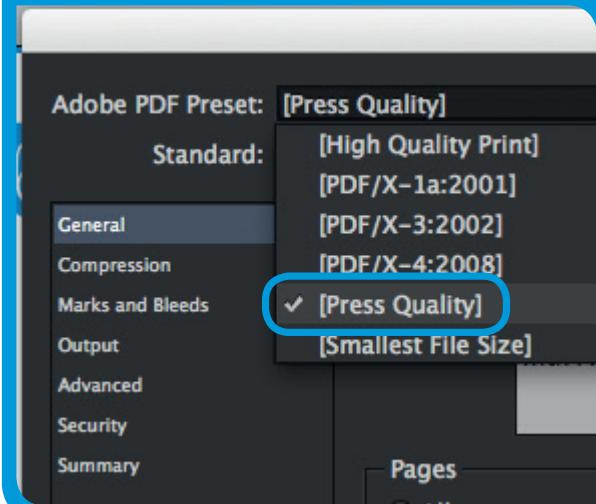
Adobe PDF Preset: [Press Quality]

Standard:

[High Quality Print]
[PDF/X-1a:2001]
[PDF/X-3:2002]
[PDF/X-4:2008]
✓ [Press Quality]
[Smallest File Size]

General
Compression
Marks and Bleeds
Output
Advanced
Security
Summary

Pages